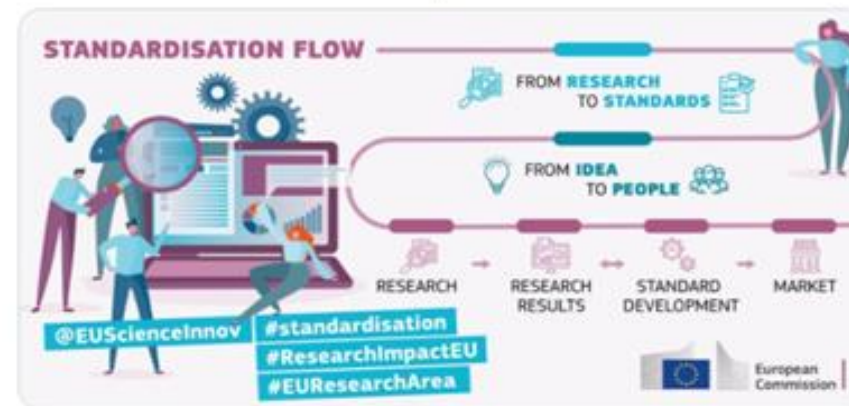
STANDARDISATION FLOW

FROM RESEARCH TO STANDARDS

FROM IDEA TO PEOPLE

RESEARCH

RESEARCH RESULTS

STANDARD DEVELOPMENT

MARKET

@EUScienceInnov

#standardisation

#ResearchImpactEU

#EUResearchArea

European Commission